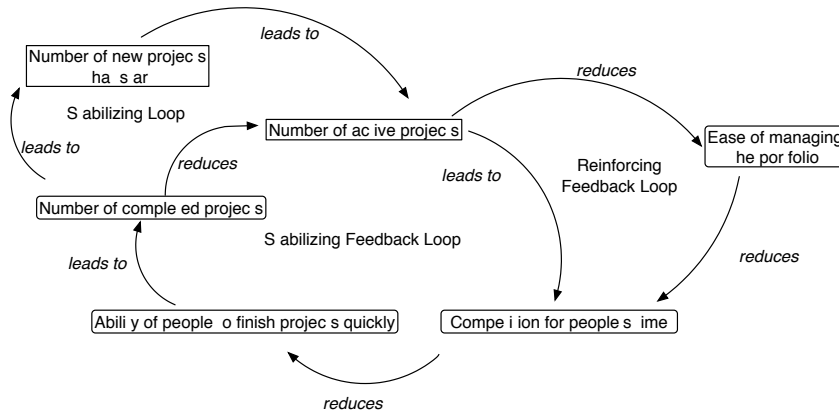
Number of new projec s ha s ar

leads to

reduces

S abilizing Loop

Number of ac ive projec s

Ease of managing he por folio

leads to

reduces

Reinforcing Feedback Loop

leads to

Number of comple ed projec s

S abilizing Feedback Loop

reduces

leads to

Abili y of people o finish projec s quickly

Compe i ion for people s ime

reduces